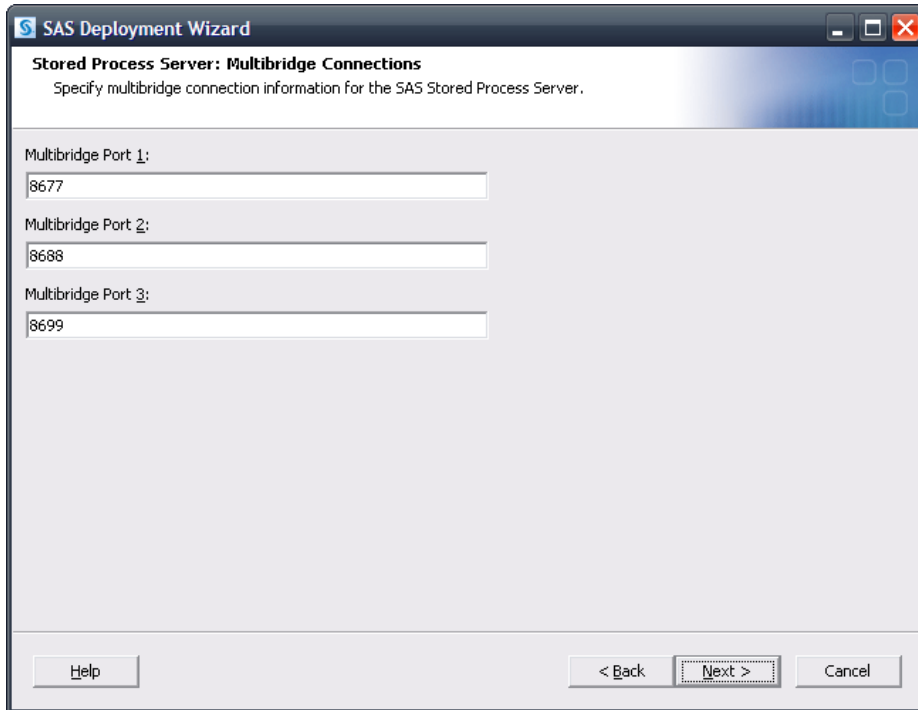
SAS Deployment Wizard

Stored Process Server: Multibridge Connections

Specify multibridge connection information for the SAS Stored Process Server.

Multibridge Port 1:

8677

Multibridge Port 2:

8688

Multibridge Port 3:

8699

Help

< Back

Next >

Cancel